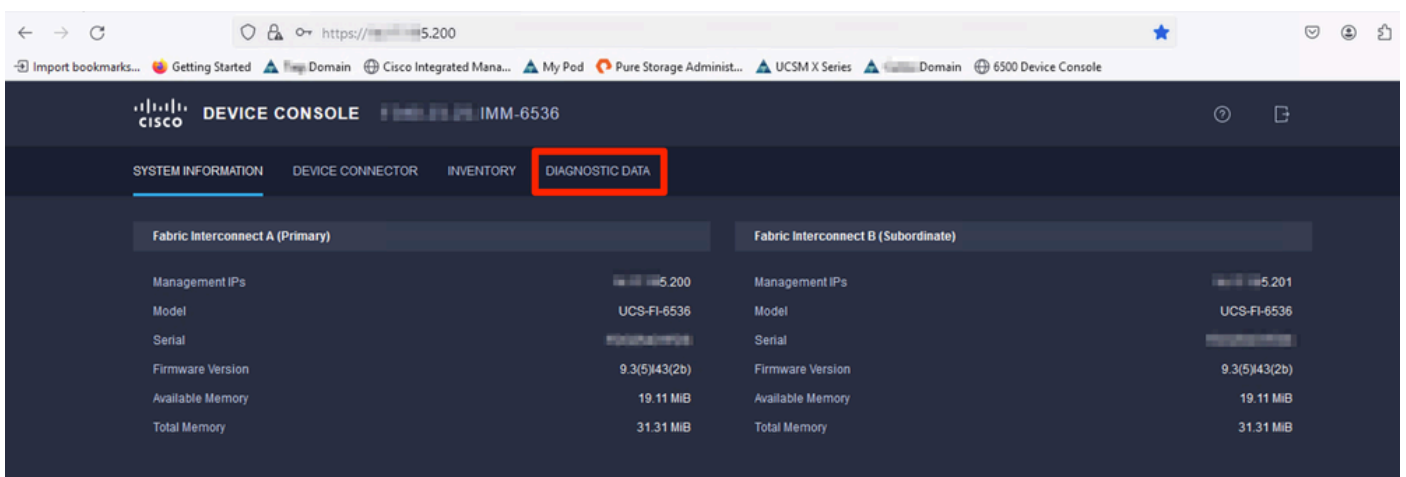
https://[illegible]5.200

Import bookmarks... Getting Started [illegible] Domain Cisco Integrated Mana... My Pod Pure Storage Administ... UCSM X Series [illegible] Domain 6500 Device Console

cisco DEVICE CONSOLE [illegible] IMM-6536

SYSTEM INFORMATION DEVICE CONNECTOR INVENTORY DIAGNOSTIC DATA

| Fabric Interconnect A (Primary) | |
|---|---|
| Management IPs | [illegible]5.200 |
| Model | UCS-FI-6536 |
| Serial | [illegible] |
| Firmware Version | 9.3(5)I43(2b) |
| Available Memory | 19.11 MiB |
| Total Memory | 31.31 MiB |

| Fabric Interconnect B (Subordinate) | |
|---|---|
| Management IPs | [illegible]5.201 |
| Model | UCS-FI-6536 |
| Serial | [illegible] |
| Firmware Version | 9.3(5)I43(2b) |
| Available Memory | 19.11 MiB |
| Total Memory | 31.31 MiB |